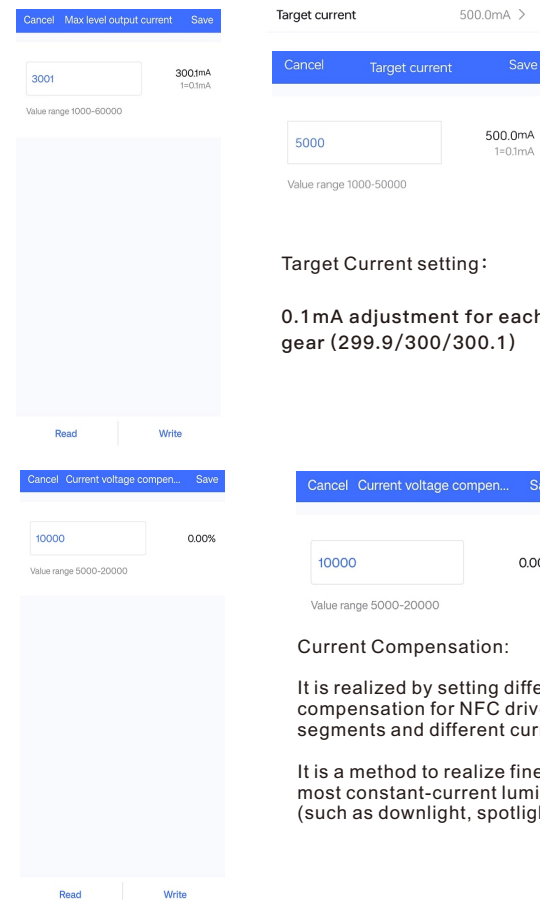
Cancel Max level output current Save

3001

300.1mA
1=0.1mA

Value range 1000-60000

Read Write

Target current 500.0mA >

Cancel Target current Save

5000

500.0mA
1=0.1mA

Value range 1000-50000

Target Current setting:

0.1mA adjustment for each gear (299.9/300/300.1)

Cancel Current voltage compen... Save

10000

0.00%

Value range 5000-20000

Read Write

Cancel Current voltage compen... Sa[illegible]

10000

0.0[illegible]

Value range 5000-20000

Current Compensation:

It is realized by setting diffe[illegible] compensation for NFC driv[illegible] segments and different cur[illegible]

It is a method to realize fine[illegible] most constant-current lumi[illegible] (such as downlight, spotligh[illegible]